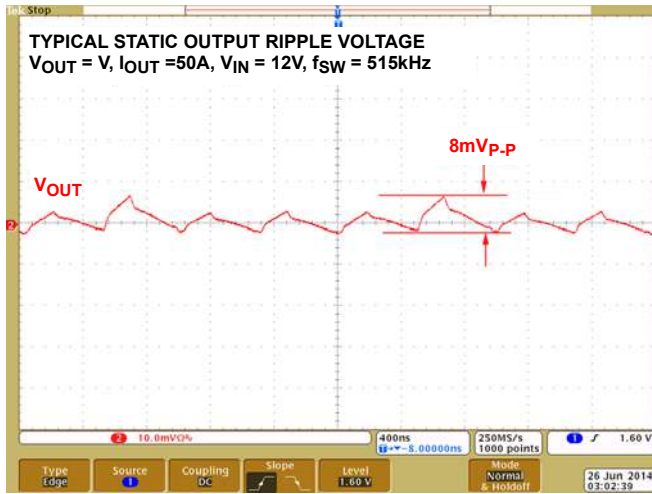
Tek Stop

TYPICAL STATIC OUTPUT RIPPLE VOLTAGE
$V_{OUT}$ = V, $I_{OUT}$ =50A, $V_{IN}$ = 12V, $f_{SW}$ = 515kHz

8m$V_{P-P}$

$V_{OUT}$

2

2 10.0mVΩ%

400ns
T→▼ -8.00000ns

250MS/s
1000 points

1 ∫ 1.60 V

Type
Edge

Source
1

Coupling
DC

Slope

Level
1.60 V

Mode
Normal
& Holdoff

26 Jun 2014
03:02:39